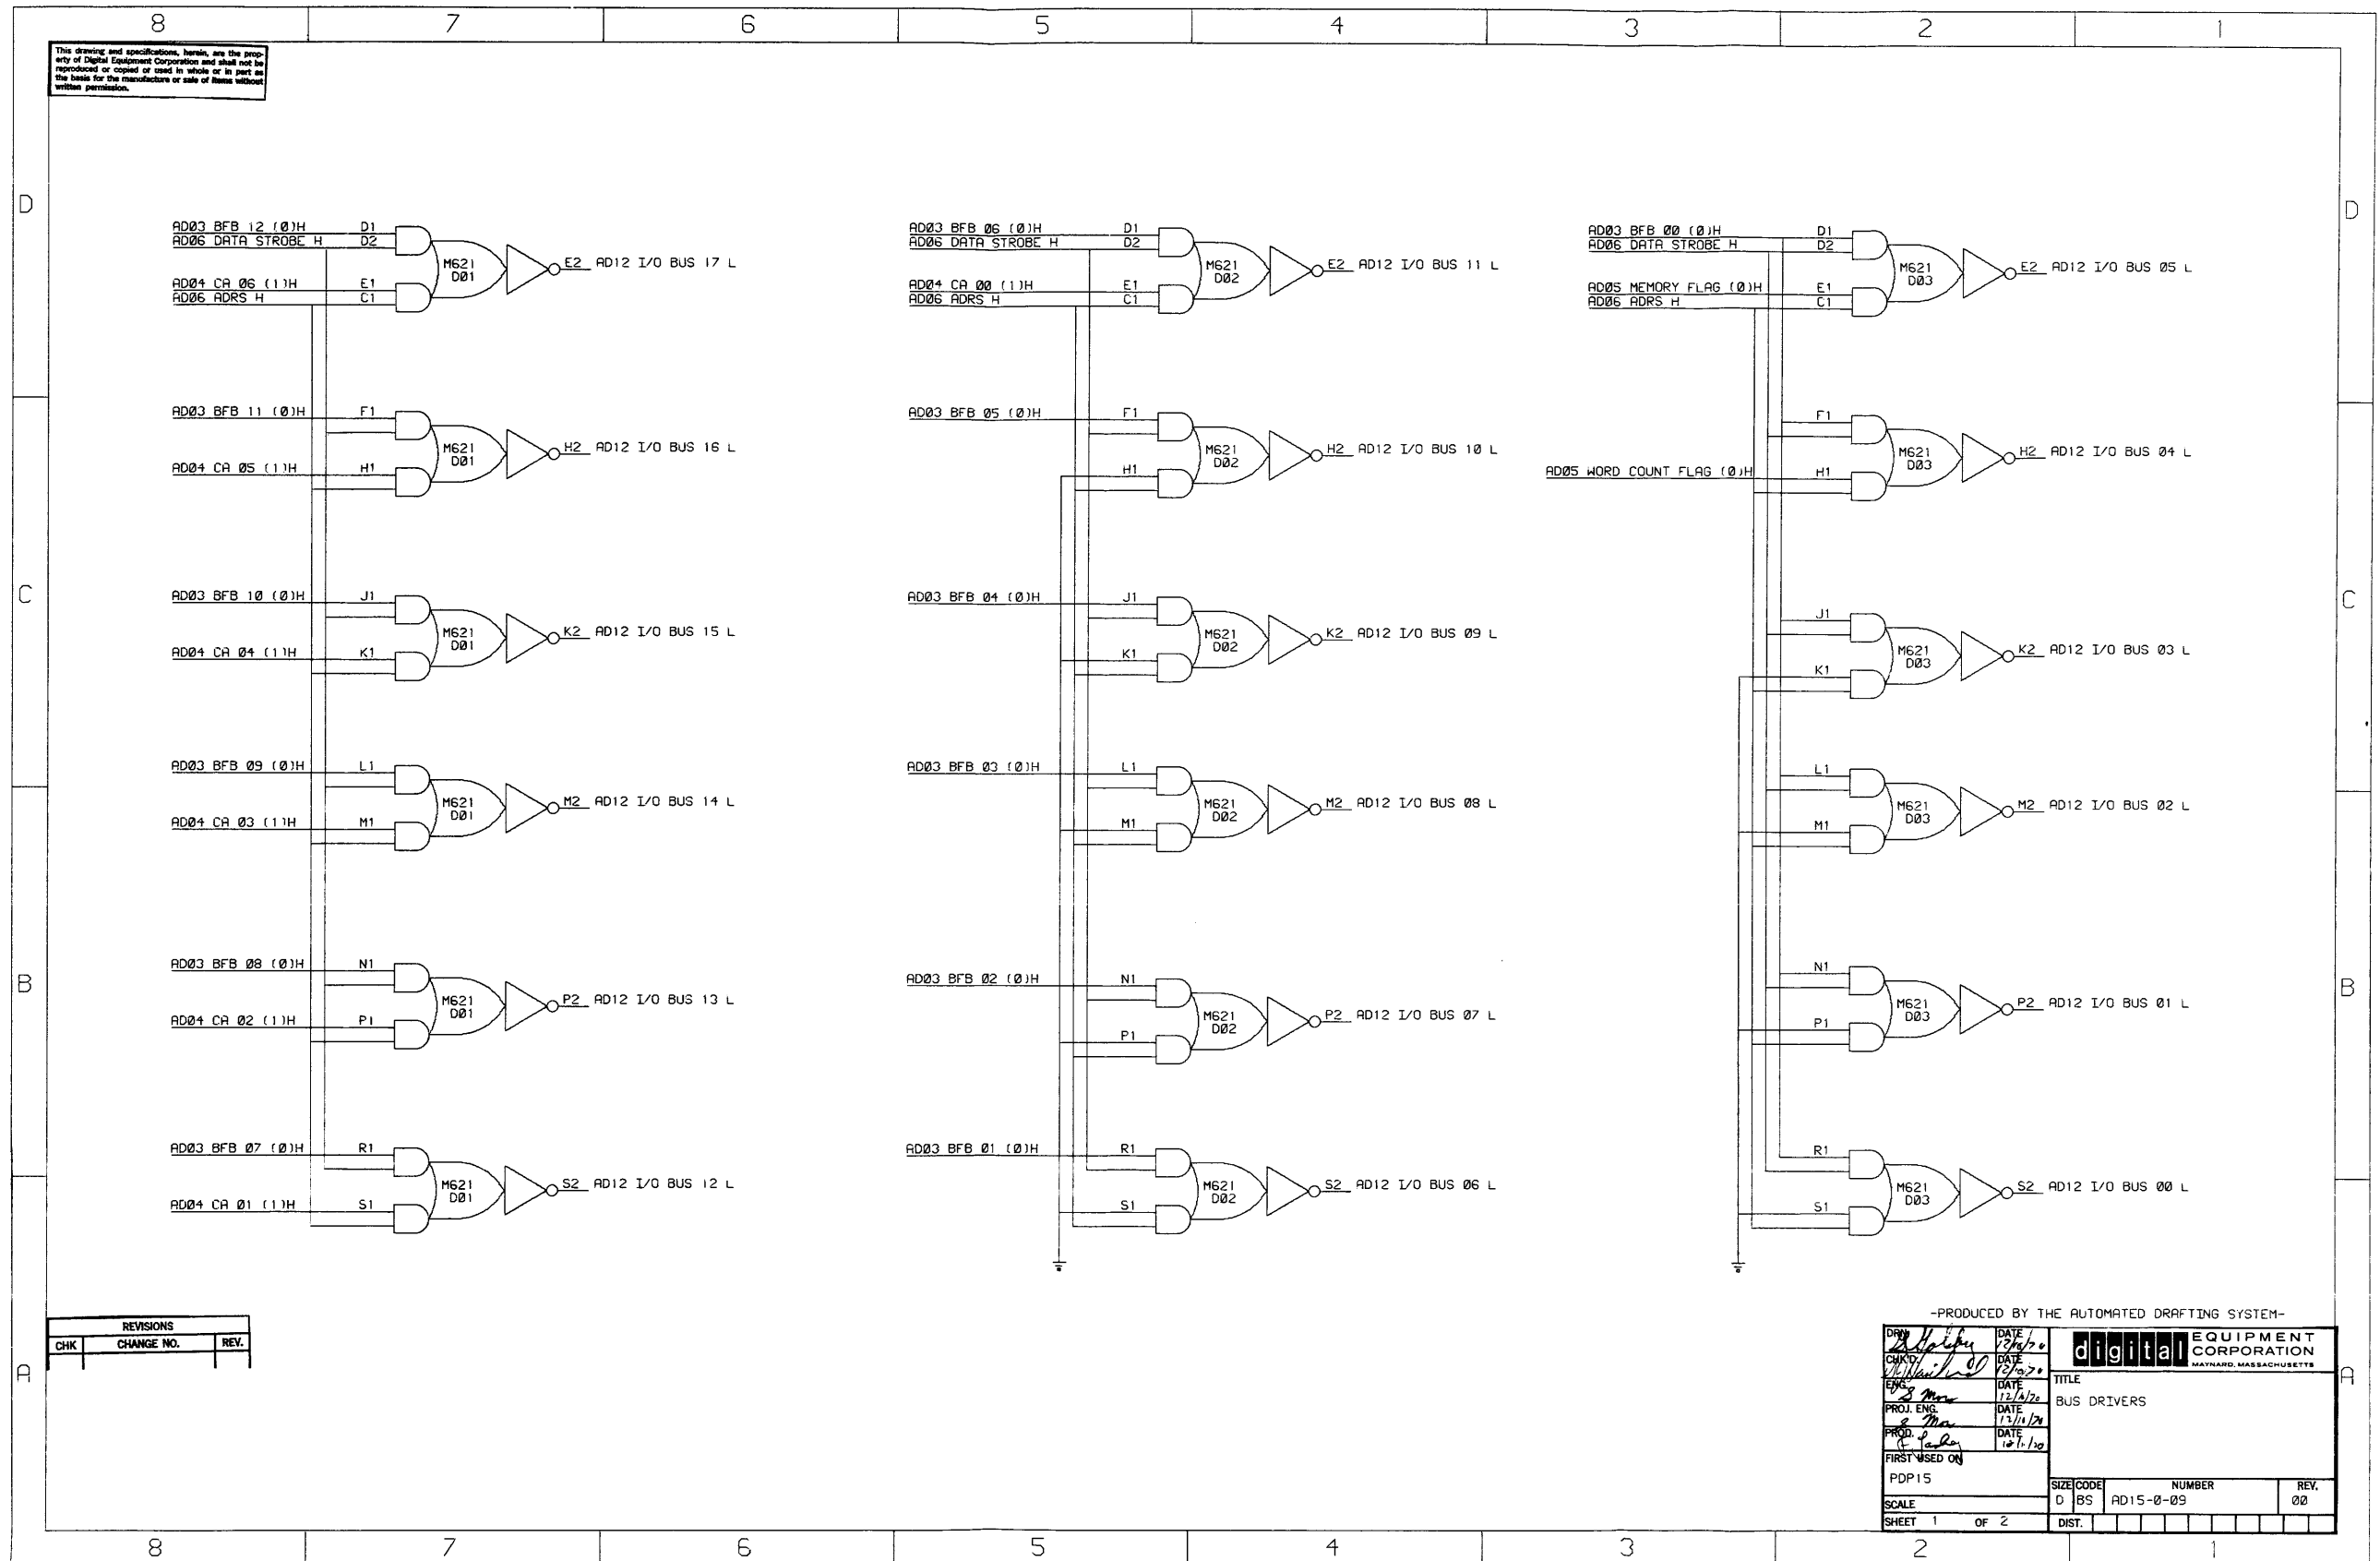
8 7 6 5 4 3 2 1

This drawing and specifications, herein, are the property of Digital Equipment Corporation and shall not be reproduced or copied or used in whole or in part as the basis for the manufacture or sale of items without written permission.

D

AD03 BFB 12 (0)H D1
AD06 DATA STROBE H D2
AD04 CA 06 (1)H E1
AD06 ADRS H C1
M621 D01
E2 AD12 I/O BUS 17 L

AD03 BFB 11 (0)H F1
AD04 CA 05 (1)H H1
M621 D01
H2 AD12 I/O BUS 16 L

AD03 BFB 10 (0)H J1
AD04 CA 04 (1)H K1
M621 D01
K2 AD12 I/O BUS 15 L

AD03 BFB 09 (0)H L1
AD04 CA 03 (1)H M1
M621 D01
M2 AD12 I/O BUS 14 L

AD03 BFB 08 (0)H N1
AD04 CA 02 (1)H P1
M621 D01
P2 AD12 I/O BUS 13 L

AD03 BFB 07 (0)H R1
AD04 CA 01 (1)H S1
M621 D01
S2 AD12 I/O BUS 12 L

AD03 BFB 06 (0)H D1
AD06 DATA STROBE H D2
AD04 CA 00 (1)H E1
AD06 ADRS H C1
M621 D02
E2 AD12 I/O BUS 11 L

AD03 BFB 05 (0)H F1
H1
M621 D02
H2 AD12 I/O BUS 10 L

AD03 BFB 04 (0)H J1
K1
M621 D02
K2 AD12 I/O BUS 09 L

AD03 BFB 03 (0)H L1
M1
M621 D02
M2 AD12 I/O BUS 08 L

AD03 BFB 02 (0)H N1
P1
M621 D02
P2 AD12 I/O BUS 07 L

AD03 BFB 01 (0)H R1
S1
M621 D02
S2 AD12 I/O BUS 06 L

AD03 BFB 00 (0)H D1
AD06 DATA STROBE H D2
AD05 MEMORY FLAG (0)H E1
AD06 ADRS H C1
M621 D03
E2 AD12 I/O BUS 05 L

F1
AD05 WORD COUNT FLAG (0)H H1
M621 D03
H2 AD12 I/O BUS 04 L

J1
K1
M621 D03
K2 AD12 I/O BUS 03 L

L1
M1
M621 D03
M2 AD12 I/O BUS 02 L

N1
P1
M621 D03
P2 AD12 I/O BUS 01 L

R1
S1
M621 D03
S2 AD12 I/O BUS 00 L

C
B
A

| REVISIONS | | |
|---|---|---|
| CHK | CHANGE NO. | REV. |

-PRODUCED BY THE AUTOMATED DRAFTING SYSTEM-

DRN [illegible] DATE 12/10/70
CHK'D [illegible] DATE 12/10/70
ENG. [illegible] DATE 12/4/70
PROJ. ENG. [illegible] DATE 12/11/70
PROD. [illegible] DATE 12/1/70
FIRST USED ON
PDP15
SCALE
SHEET 1 OF 2

digital EQUIPMENT CORPORATION MAYNARD, MASSACHUSETTS
TITLE
BUS DRIVERS

| SIZE | CODE | NUMBER | REV. |
|---|---|---|---|
| D | BS | AD15-0-09 | 00 |

DIST.